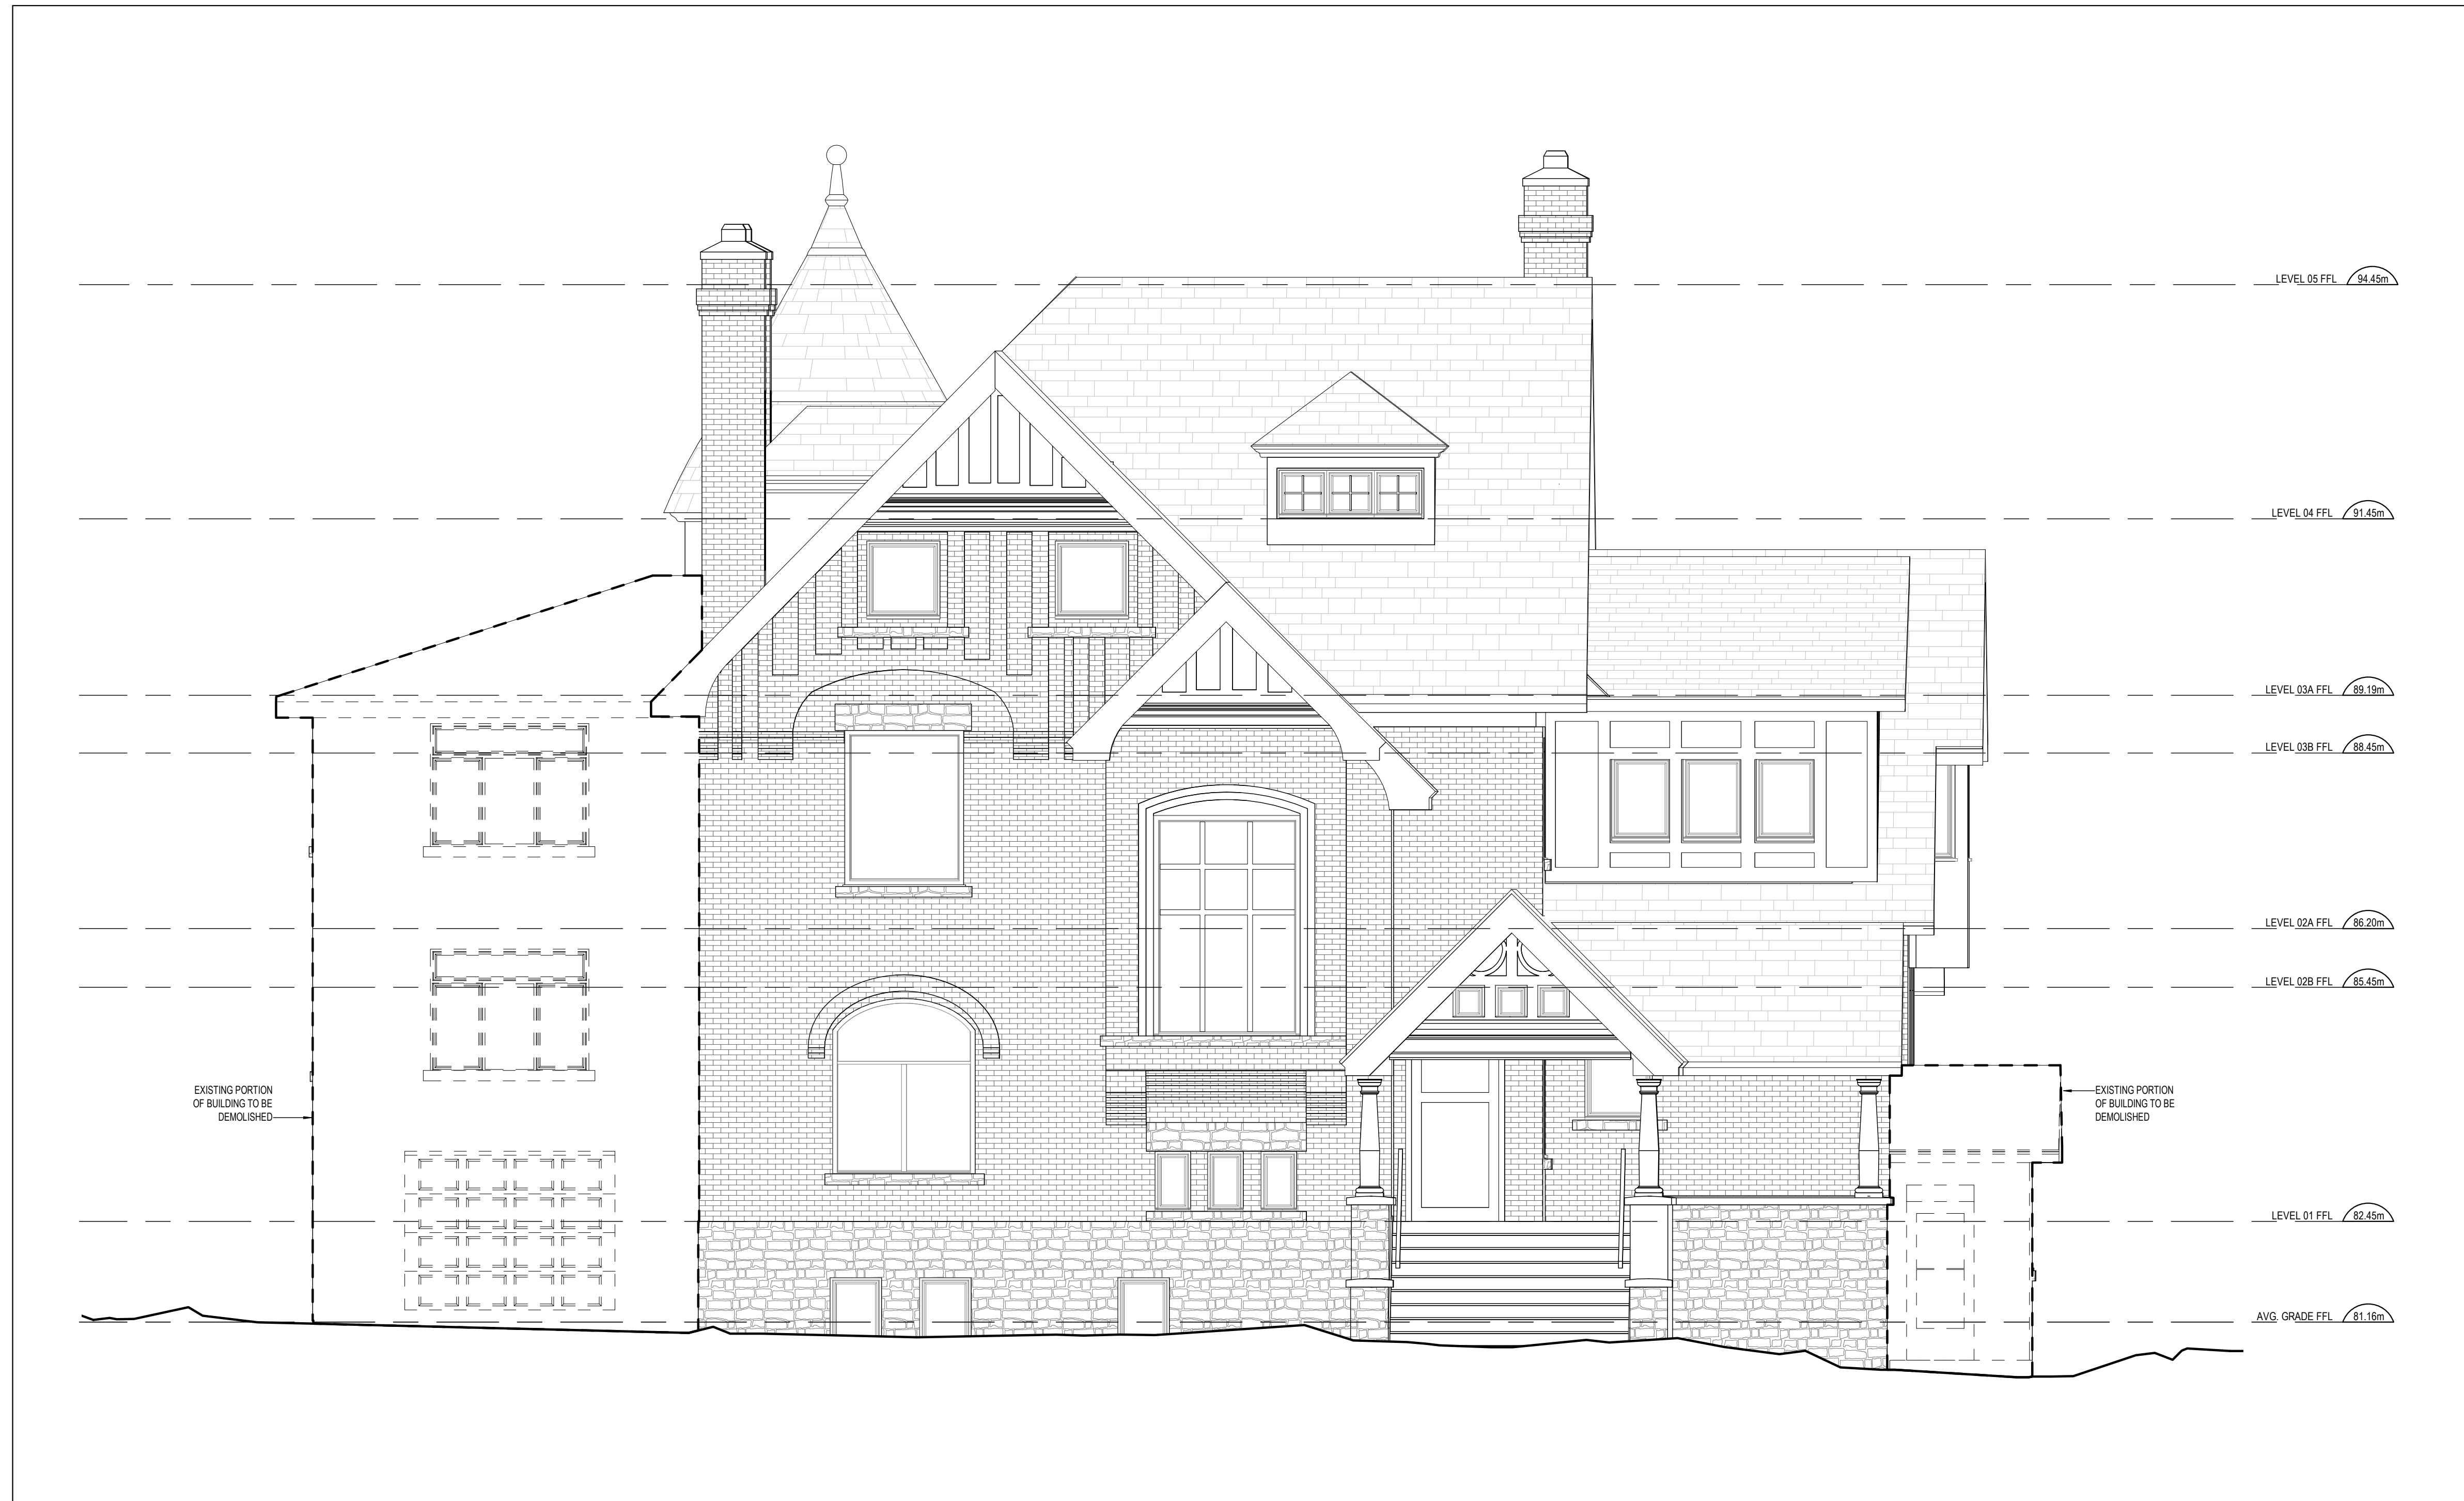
LEVEL 05 FFL 94.45m

LEVEL 04 FFL 91.45m

LEVEL 03A FFL 89.19m

LEVEL 03B FFL 88.45m

LEVEL 02A FFL 86.20m

LEVEL 02B FFL 85.45m

EXISTING PORTION OF BUILDING TO BE DEMOLISHED

EXISTING PORTION OF BUILDING TO BE DEMOLISHED

LEVEL 01 FFL 82.45m

AVG. GRADE FFL 81.16m